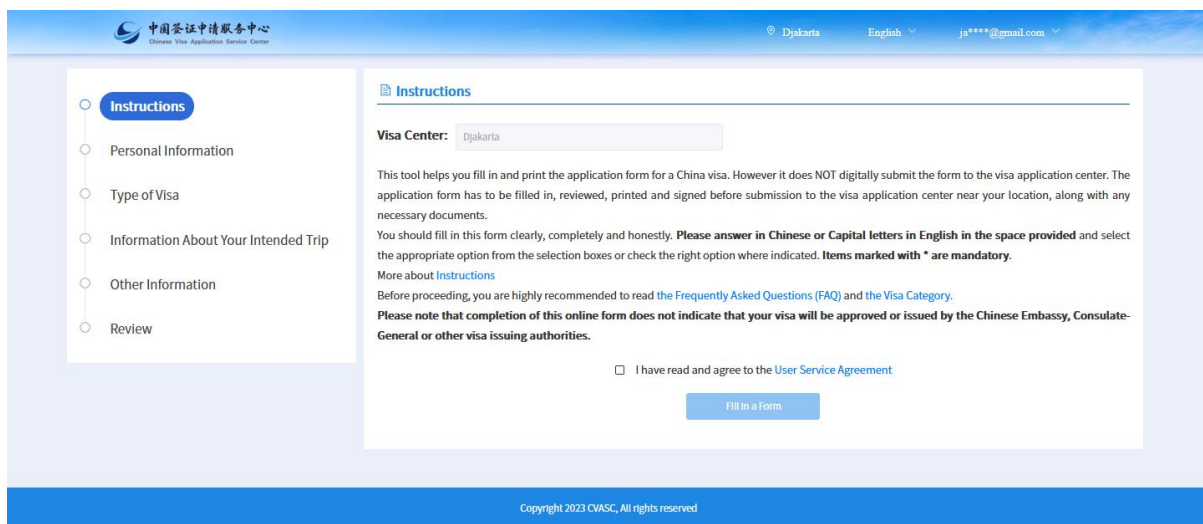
中国签证申请服务中心
Chinese Visa Application Service Center

Djakarta English ja****@gmail.com

Instructions
Personal Information
Type of Visa
Information About Your Intended Trip
Other Information
Review

Instructions

Visa Center: Djakarta

This tool helps you fill in and print the application form for a China visa. However it does NOT digitally submit the form to the visa application center. The application form has to be filled in, reviewed, printed and signed before submission to the visa application center near your location, along with any necessary documents.
You should fill in this form clearly, completely and honestly. **Please answer in Chinese or Capital letters in English in the space provided** and select the appropriate option from the selection boxes or check the right option where indicated. **Items marked with * are mandatory**.
More about Instructions
Before proceeding, you are highly recommended to read the Frequently Asked Questions (FAQ) and the Visa Category.
**Please note that completion of this online form does not indicate that your visa will be approved or issued by the Chinese Embassy, Consulate-General or other visa issuing authorities.**

I have read and agree to the User Service Agreement

Fill in a Form

Copyright 2023 CVASC, All rights reserved